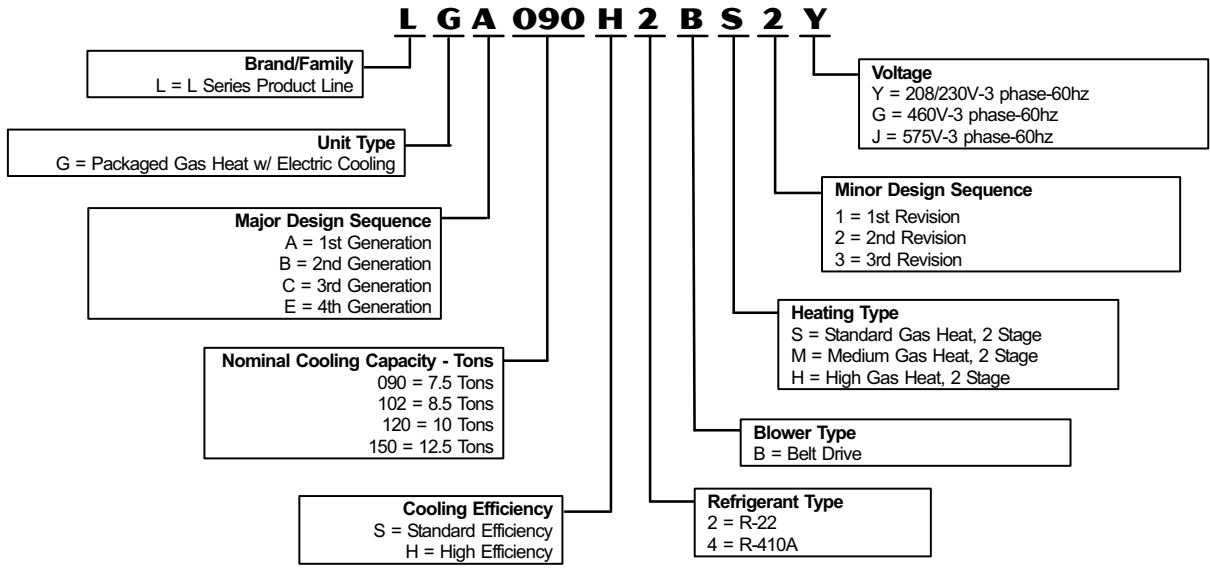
L G A 090 H 2 B S 2 Y

Brand/Family
L = L Series Product Line

Unit Type
G = Packaged Gas Heat w/ Electric Cooling

Major Design Sequence
A = 1st Generation
B = 2nd Generation
C = 3rd Generation
E = 4th Generation

Nominal Cooling Capacity - Tons
090 = 7.5 Tons
102 = 8.5 Tons
120 = 10 Tons
150 = 12.5 Tons

Cooling Efficiency
S = Standard Efficiency
H = High Efficiency

Voltage
Y = 208/230V-3 phase-60hz
G = 460V-3 phase-60hz
J = 575V-3 phase-60hz

Minor Design Sequence
1 = 1st Revision
2 = 2nd Revision
3 = 3rd Revision

Heating Type
S = Standard Gas Heat, 2 Stage
M = Medium Gas Heat, 2 Stage
H = High Gas Heat, 2 Stage

Blower Type
B = Belt Drive

Refrigerant Type
2 = R-22
4 = R-410A